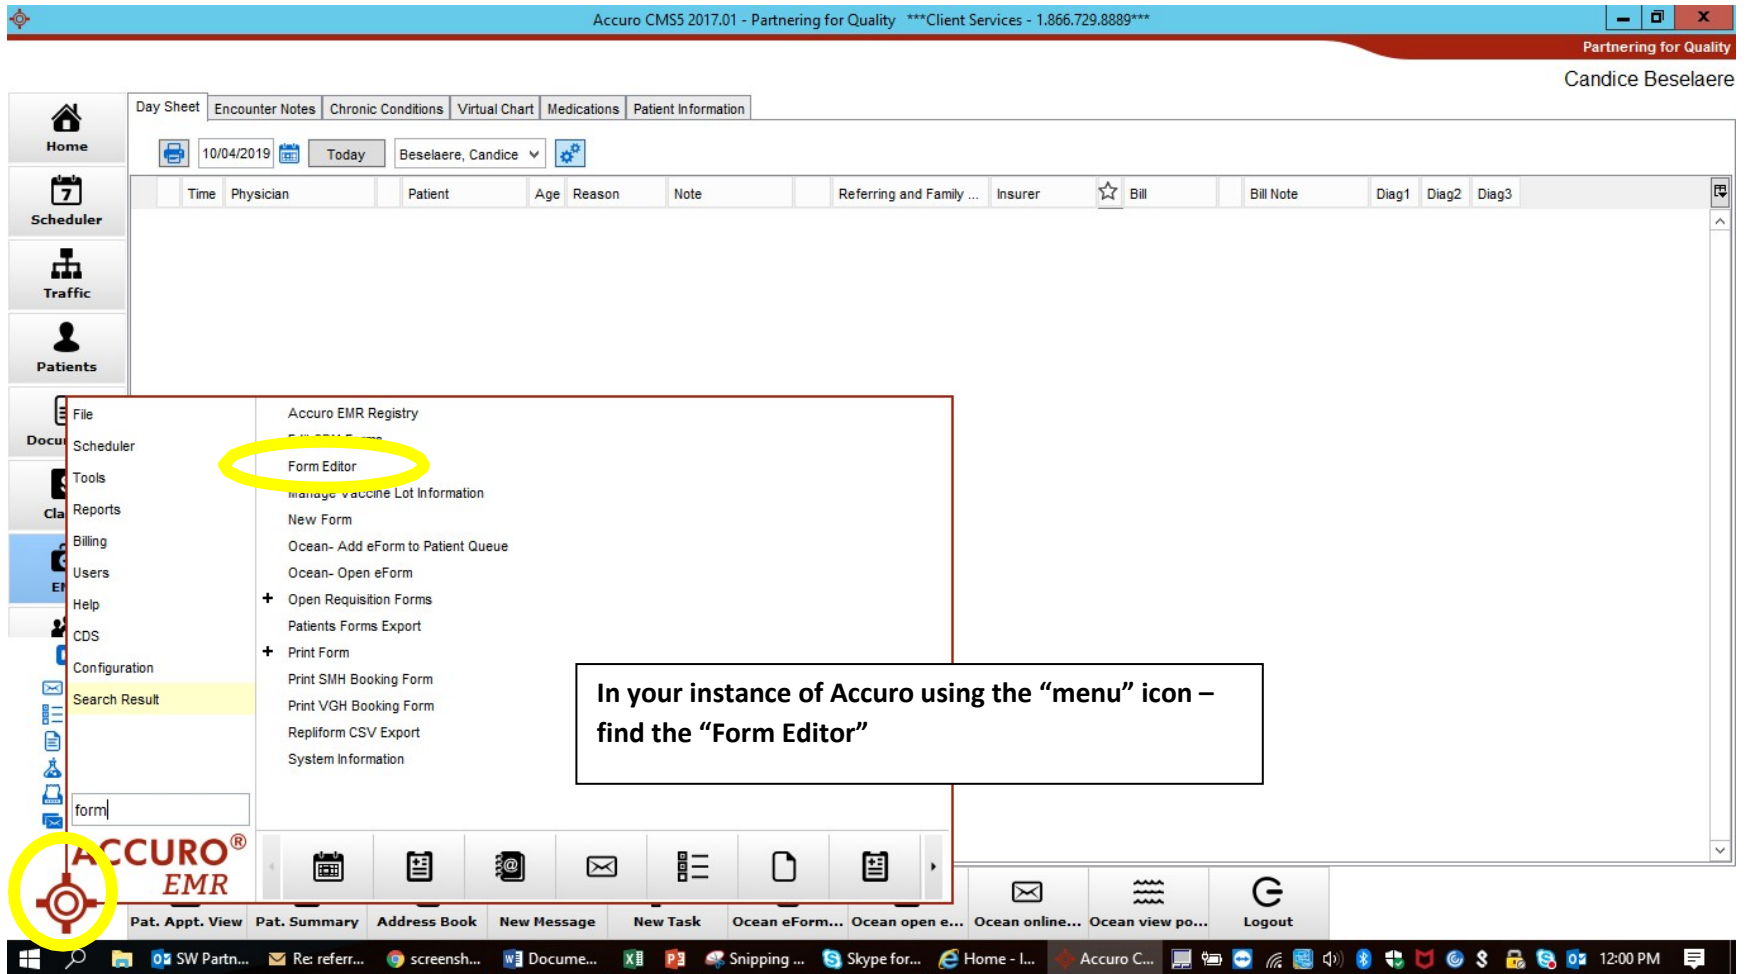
Accuro CMS5 2017.01 - Partnering for Quality ***Client Services - 1.866.729.8889***

Partnering for Quality

Candice Beselaere

Home

Scheduler

Traffic

Patients

Docu

Cla

El

Day Sheet | Encounter Notes | Chronic Conditions | Virtual Chart | Medications | Patient Information

10/04/2019 | Today | Beselaere, Candice

| Time | Physician | Patient | Age | Reason | Note | Referring and Family ... | Insurer | Bill | Bill Note | Diag1 | Diag2 | Diag3 |
|---|---|---|---|---|---|---|---|---|---|---|---|---|

File
Scheduler
Tools
Reports
Billing
Users
Help
CDS
Configuration
Search Result

Accuro EMR Registry
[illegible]
Form Editor
Manage Vaccine Lot Information
New Form
Ocean- Add eForm to Patient Queue
Ocean- Open eForm
+ Open Requisition Forms
Patients Forms Export
+ Print Form
Print SMH Booking Form
Print VGH Booking Form
Repliform CSV Export
System Information

form

In your instance of Accuro using the “menu” icon – find the “Form Editor”

ACCURO® EMR

Pat. Appt. View | Pat. Summary | Address Book | New Message | New Task | Ocean eForm... | Ocean open e... | Ocean online... | Ocean view po... | Logout

SW Partn... | Re: referr... | screensh... | Docume... | Snipping ... | Skype for... | Home - I... | Accuro C... | 12:00 PM